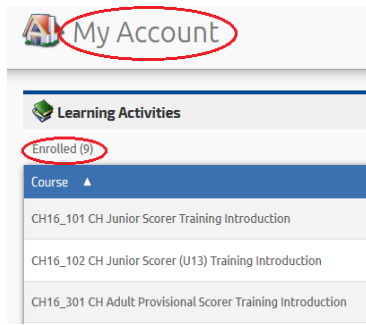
My Account

Learning Activities

Enrolled (9)

| Course ▲ |
|---|
| CH16_101 CH Junior Scorer Training Introduction |
| CH16_102 CH Junior Scorer (U13) Training Introduction |
| CH16_301 CH Adult Provisional Scorer Training Introduction |